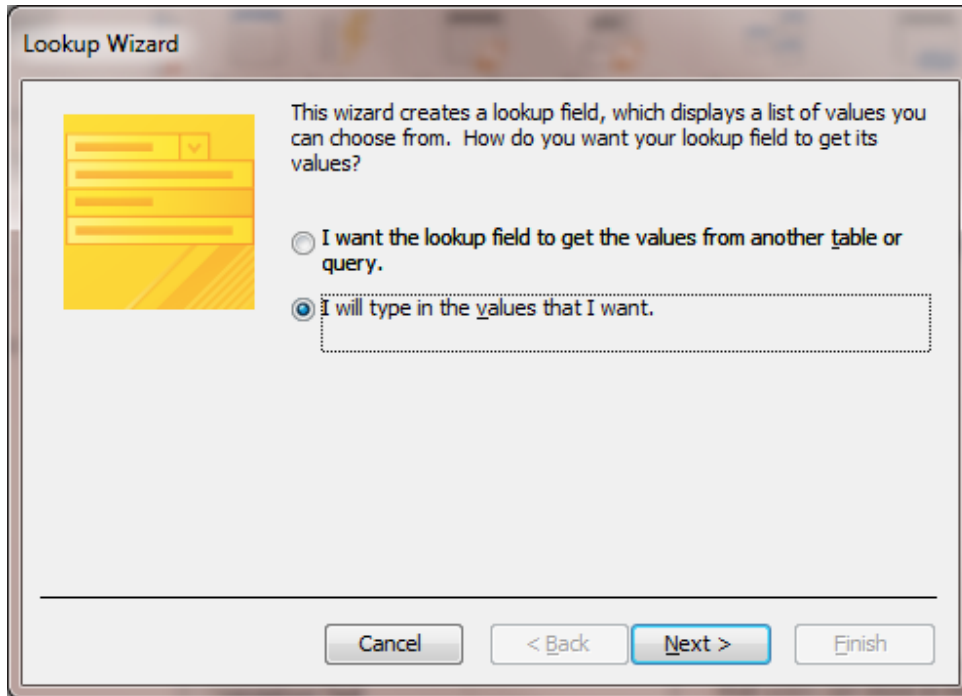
Lookup Wizard

This wizard creates a lookup field, which displays a list of values you can choose from. How do you want your lookup field to get its values?

I want the lookup field to get the values from another table or query.

I will type in the values that I want.

Cancel

< Back

Next >

Finish